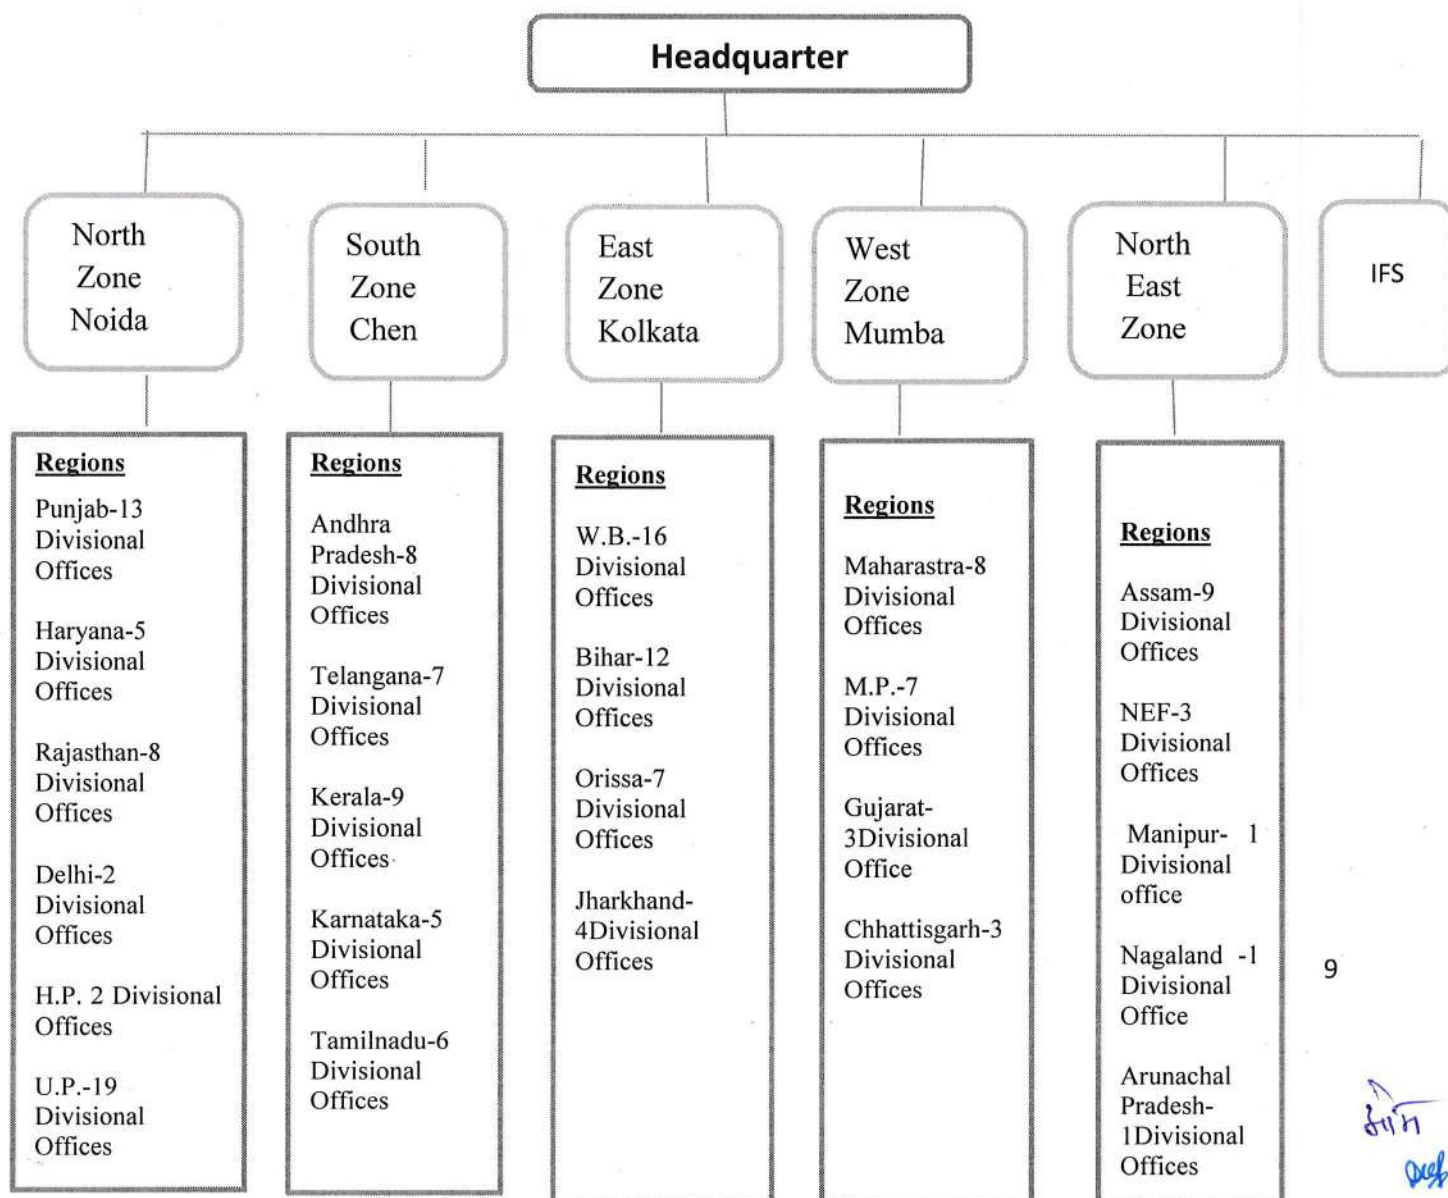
Headquarter

North Zone Noida

South Zone Chen

East Zone Kolkata

West Zone Mumba

North East Zone

IFS

Regions
Punjab-13 Divisional Offices

Haryana-5 Divisional Offices

Rajasthan-8 Divisional Offices

Delhi-2 Divisional Offices

H.P. 2 Divisional Offices

U.P.-19 Divisional Offices

Regions
Andhra Pradesh-8 Divisional Offices

Telangana-7 Divisional Offices

Kerala-9 Divisional Offices

Karnataka-5 Divisional Offices

Tamilnadu-6 Divisional Offices

Regions
W.B.-16 Divisional Offices

Bihar-12 Divisional Offices

Orissa-7 Divisional Offices

Jharkhand-4Divisional Offices

Regions
Maharastra-8 Divisional Offices

M.P.-7 Divisional Offices

Gujarat-3Divisional Office

Chhattisgarh-3 Divisional Offices

Regions
Assam-9 Divisional Offices

NEF-3 Divisional Offices

Manipur- 1 Divisional office

Nagaland -1 Divisional Office

Arunachal Pradesh-1Divisional Offices

9

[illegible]